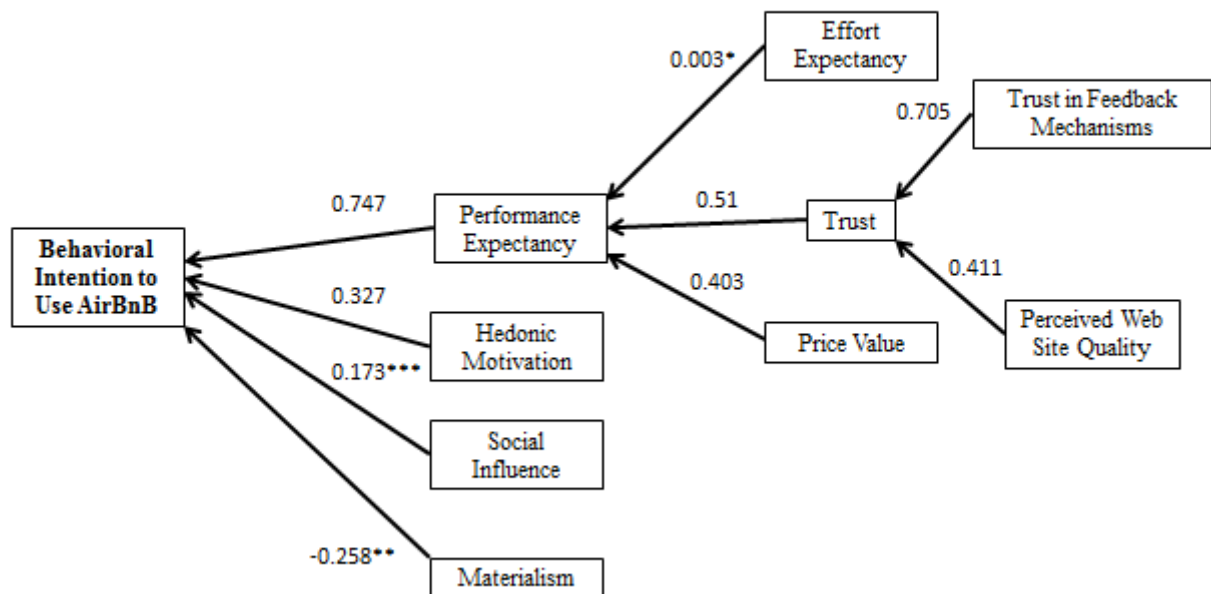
Effort Expectancy

0.003*

Trust in Feedback Mechanisms

0.705

0.747

Performance Expectancy

0.51

Trust

Behavioral Intention to Use AirBnB

0.411

0.327

0.403

Hedonic Motivation

Price Value

Perceived Web Site Quality

0.173***

Social Influence

-0.258**

Materialism